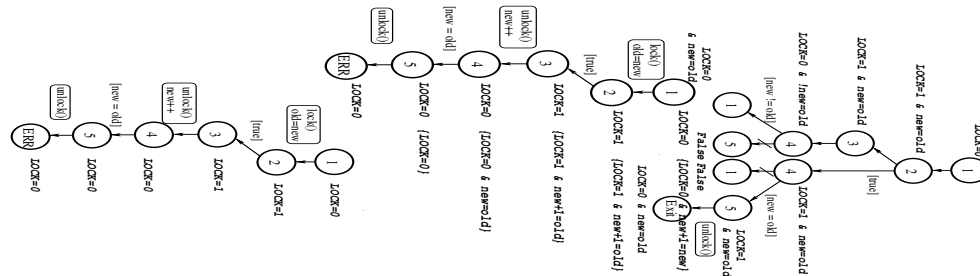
unlock()
[new = old]
unlock()
new++
lock()
old=new
[true]
ERR
5
4
3
2
1
LOCK=0
LOCK=0
LOCK=0
LOCK=1
LOCK=1
LOCK=0

unlock()
[new = old]
unlock()
new++
lock()
old=new
[true]
ERR
5
4
3
2
1
LOCK=0
{LOCK=0}
{LOCK=0 & new=old}
{LOCK=1 & new+1=old}
LOCK=1
{LOCK=1 & new+1=old}
LOCK=0 & new=old
LOCK=0 & new=old
False False
{LOCK=0 & new+1=new}
LOCK=0

1
5
1
4
4
1
5
Exit
unlock()
[new != old]
[new != old]
3
2
1
[true]
LOCK=0 & !new=old
LOCK=1 & new=old
LOCK=1 & new=old
LOCK=1 & new=old
LOCK=1
LOCK=